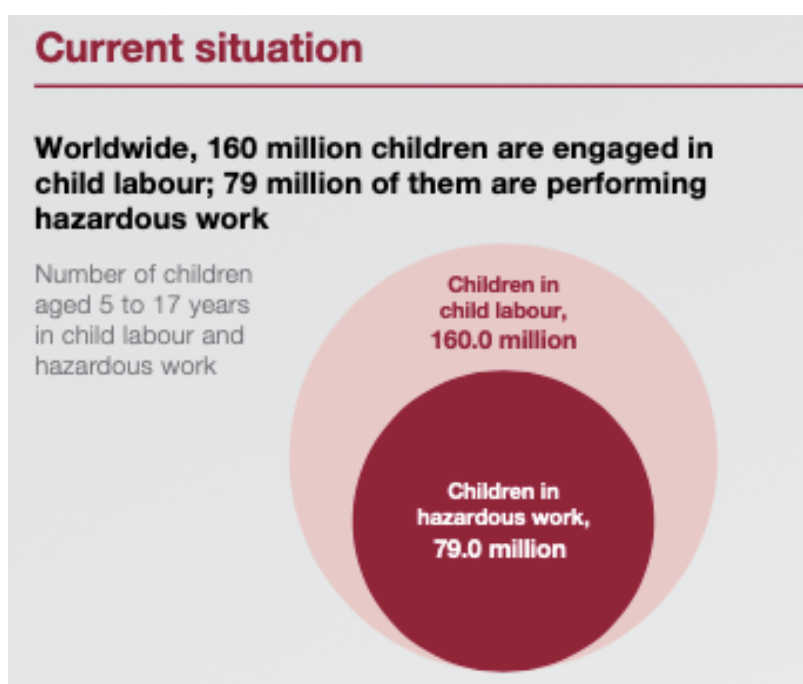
Current situation

Worldwide, 160 million children are engaged in child labour; 79 million of them are performing hazardous work

Number of children aged 5 to 17 years in child labour and hazardous work

Children in child labour, 160.0 million

Children in hazardous work, 79.0 million